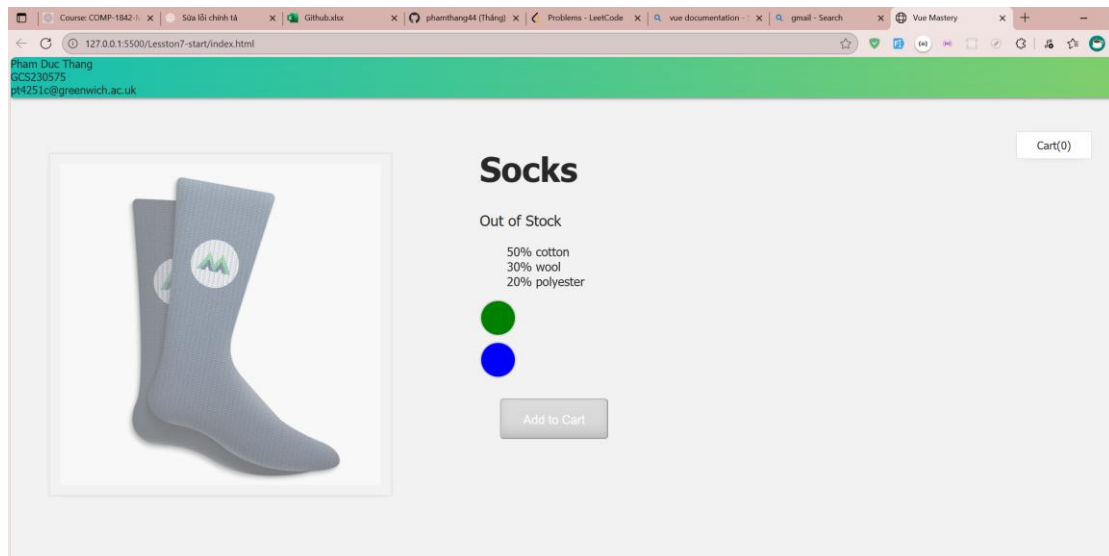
Course: COMP-1842-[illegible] ×
Sửa lỗi chính tả ×
Github.xlsx ×
phamthang44 (Thắng) ×
Problems - LeetCode ×
vue documentation - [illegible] ×
gmail - Search ×
Vue Mastery ×
+

127.0.0.1:5500/Lesston7-start/index.html

Pham Duc Thang
GCS230575
pt4251c@greenwich.ac.uk

Cart(0)

Socks

Out of Stock

50% cotton
30% wool
20% polyester

Add to Cart